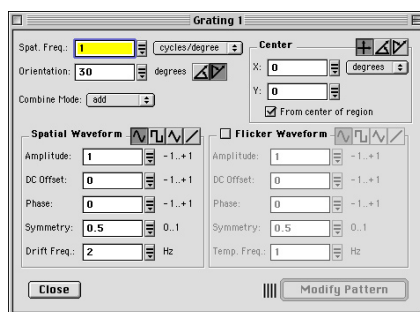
Grating 1

Spat. Freq.: 1 cycles/degree

Orientation: 30 degrees

Combine Mode: add

Center

X: 0 degrees

Y: 0

From center of region

Spatial Waveform

Amplitude: 1 -1..+1

DC Offset: 0 -1..+1

Phase: 0 -1..+1

Symmetry: 0.5 0..1

Drift Freq.: 2 Hz

Flicker Waveform

Amplitude: 1 -1..+1

DC Offset: 0 -1..+1

Phase: 0 -1..+1

Symmetry: 0.5 0..1

Temp. Freq.: 1 Hz

Close

Modify Pattern